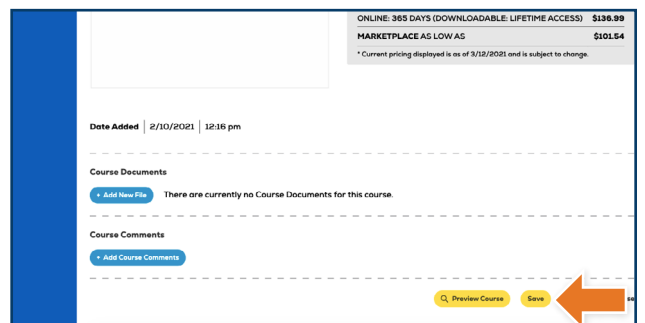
ONLINE: 365 DAYS (DOWNLOADABLE: LIFETIME ACCESS) $136.99

MARKETPLACE AS LOW AS $101.54

* Current pricing displayed is as of 3/12/2021 and is subject to change.

Date Added | 2/10/2021 | 12:16 pm

Course Documents

+ Add New File There are currently no Course Documents for this course.

Course Comments

+ Add Course Comments

Preview Course Save se